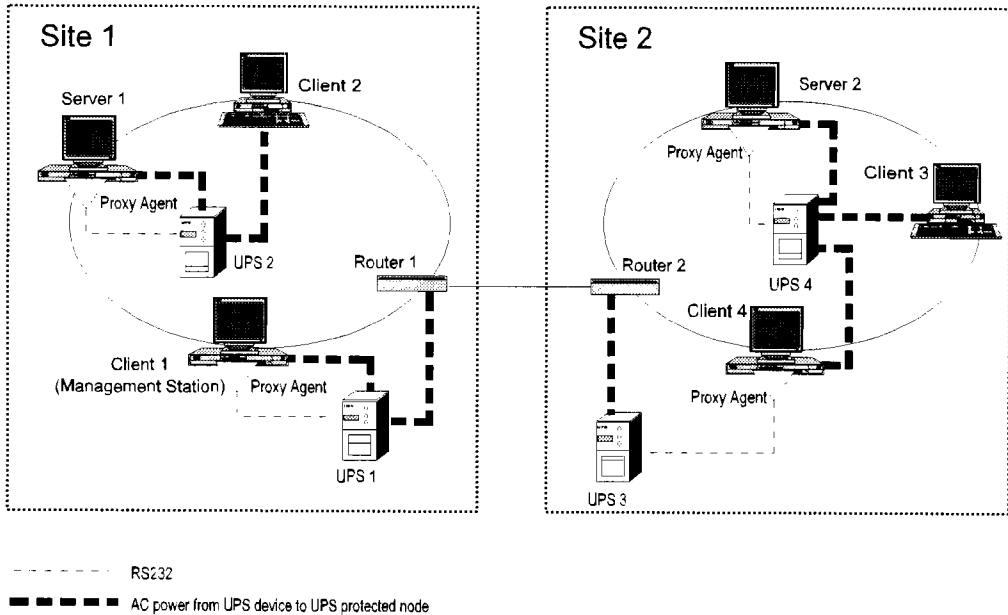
Site 1

Client 2

Server 1

Proxy Agent

UPS 2

Router 1

Client 1
(Management Station)

Proxy Agent

UPS 1

Site 2

Server 2

Proxy Agent

Client 3

UPS 4

Router 2

Client 4

Proxy Agent

UPS 3

RS232

AC power from UPS device to UPS protected node